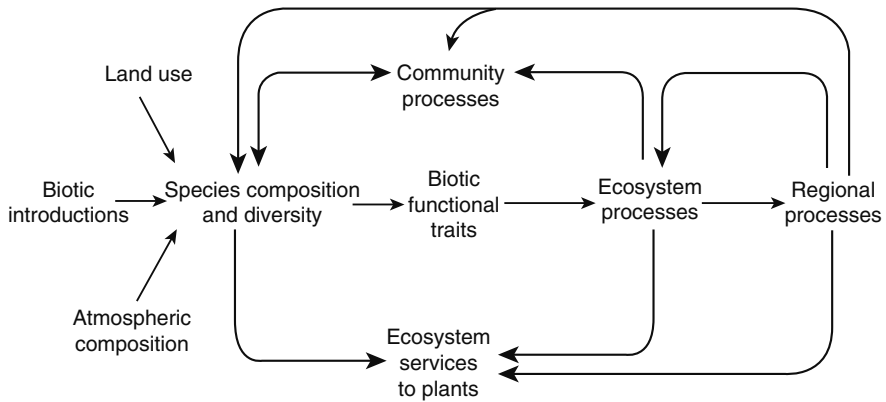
Land use

Community processes

Biotic introductions

Species composition and diversity

Biotic functional traits

Ecosystem processes

Regional processes

Atmospheric composition

Ecosystem services to plants